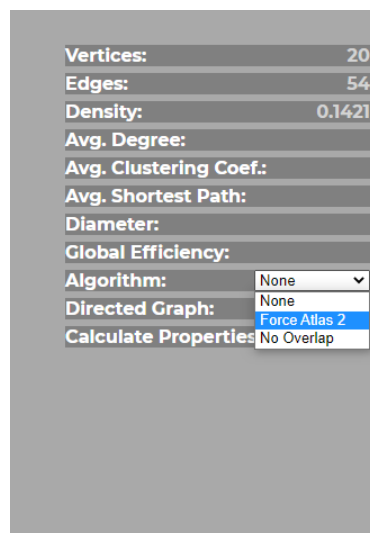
| | |
|---|---|
| Vertices: | 20 |
| Edges: | 54 |
| Density: | 0.1421 |
| Avg. Degree: | |
| Avg. Clustering Coef.: | |
| Avg. Shortest Path: | |
| Diameter: | |
| Global Efficiency: | |
| Algorithm: | None |
| Directed Graph: | |
| Calculate Properties | |

None
Force Atlas 2
No Overlap